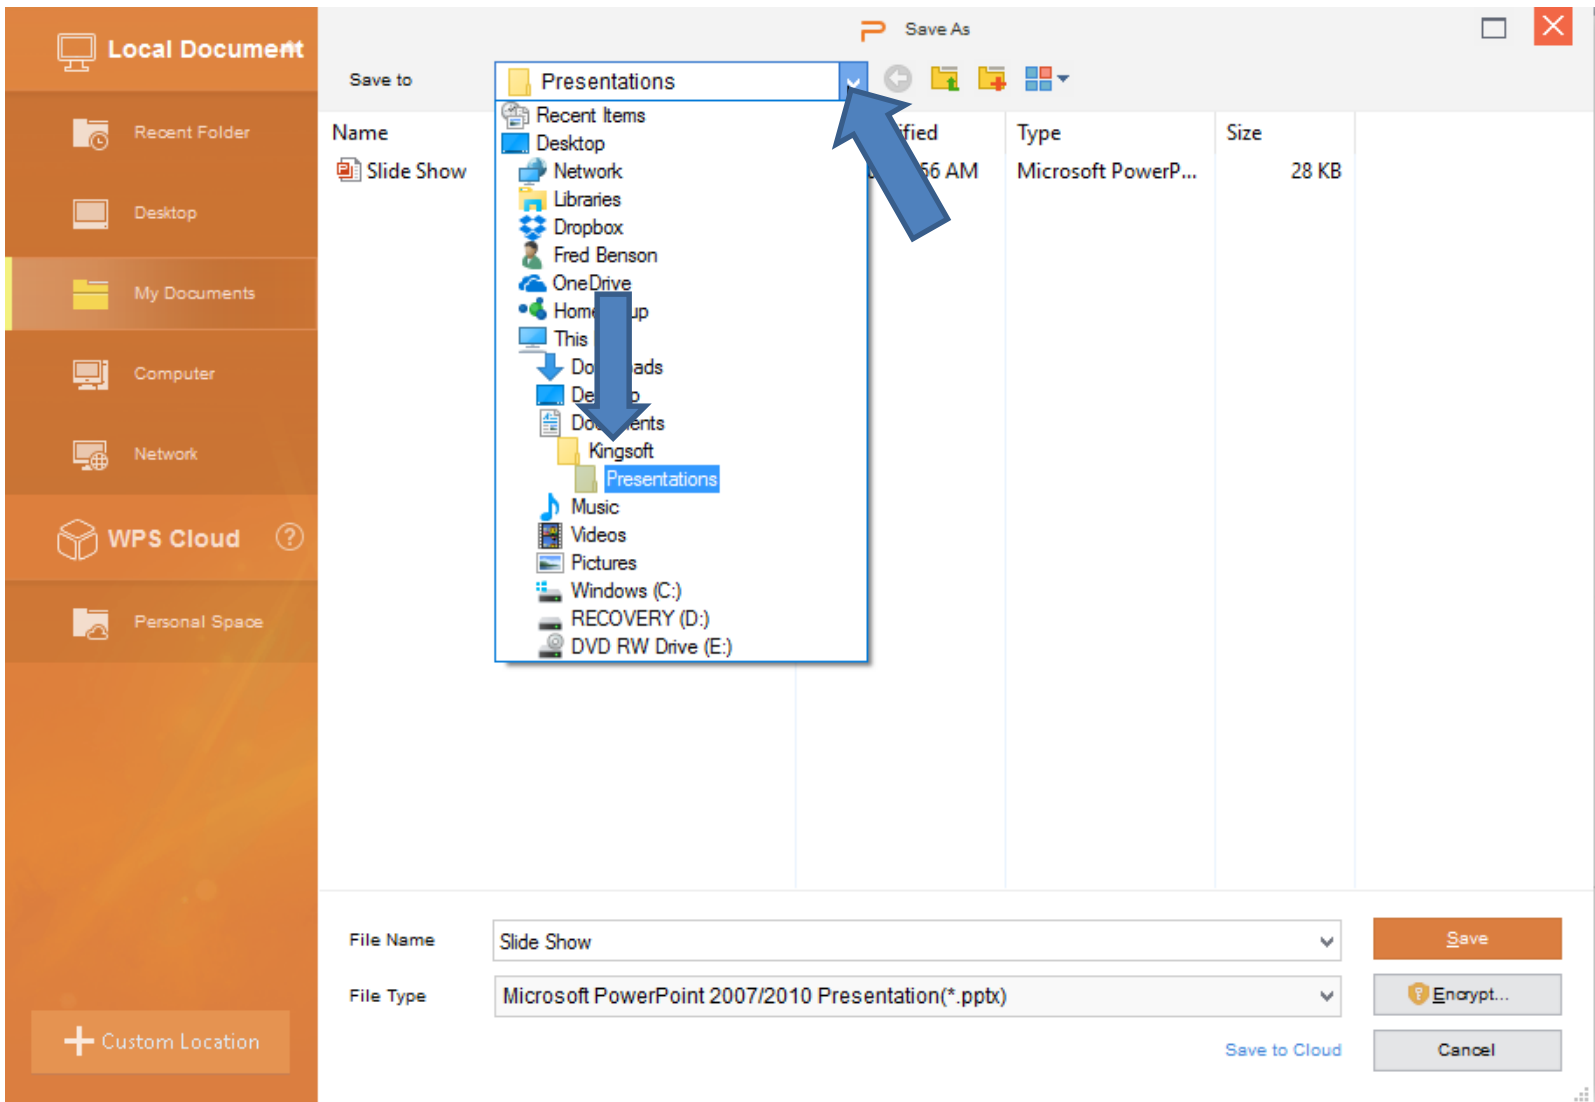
Local Document

Recent Folder

Desktop

My Documents

Computer

Network

WPS Cloud

Personal Space

Custom Location

Save As

Save to

Presentations

Recent Items
Desktop
Network
Libraries
Dropbox
Fred Benson
OneDrive
Home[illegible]up
This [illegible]
Do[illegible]ads
De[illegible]p
Do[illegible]ents
Kingsoft
Presentations
Music
Videos
Pictures
Windows (C:)
RECOVERY (D:)
DVD RW Drive (E:)

| Name | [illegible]ified | Type | Size |
|---|---|---|---|
| Slide Show | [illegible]56 AM | Microsoft PowerP... | 28 KB |

File Name Slide Show

File Type Microsoft PowerPoint 2007/2010 Presentation(*.pptx)

Save

Encrypt...

Save to Cloud

Cancel